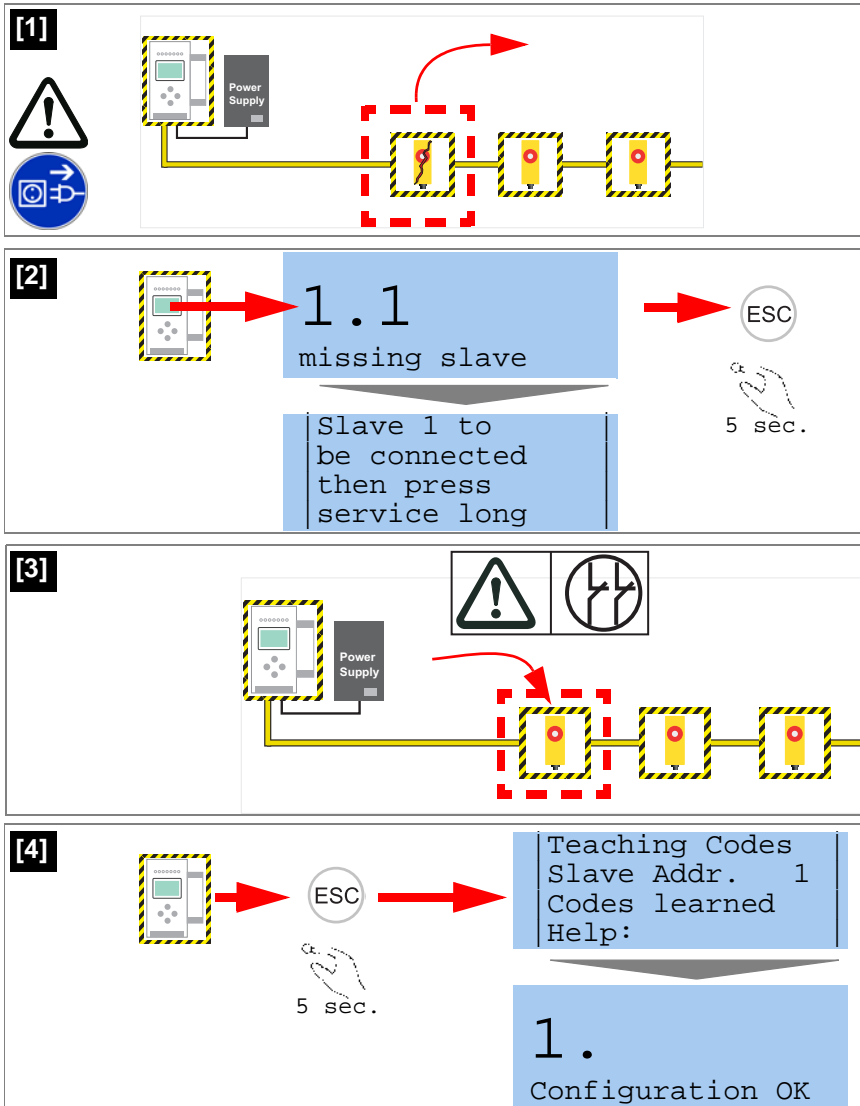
[1]

Power Supply

[2]

1.1
missing slave

ESC

5 sec.

Slave 1 to
be connected
then press
service long

[3]

Power Supply

[4]

ESC

5 sec.

Teaching Codes
Slave Addr. 1
Codes learned
Help:

1.
Configuration OK